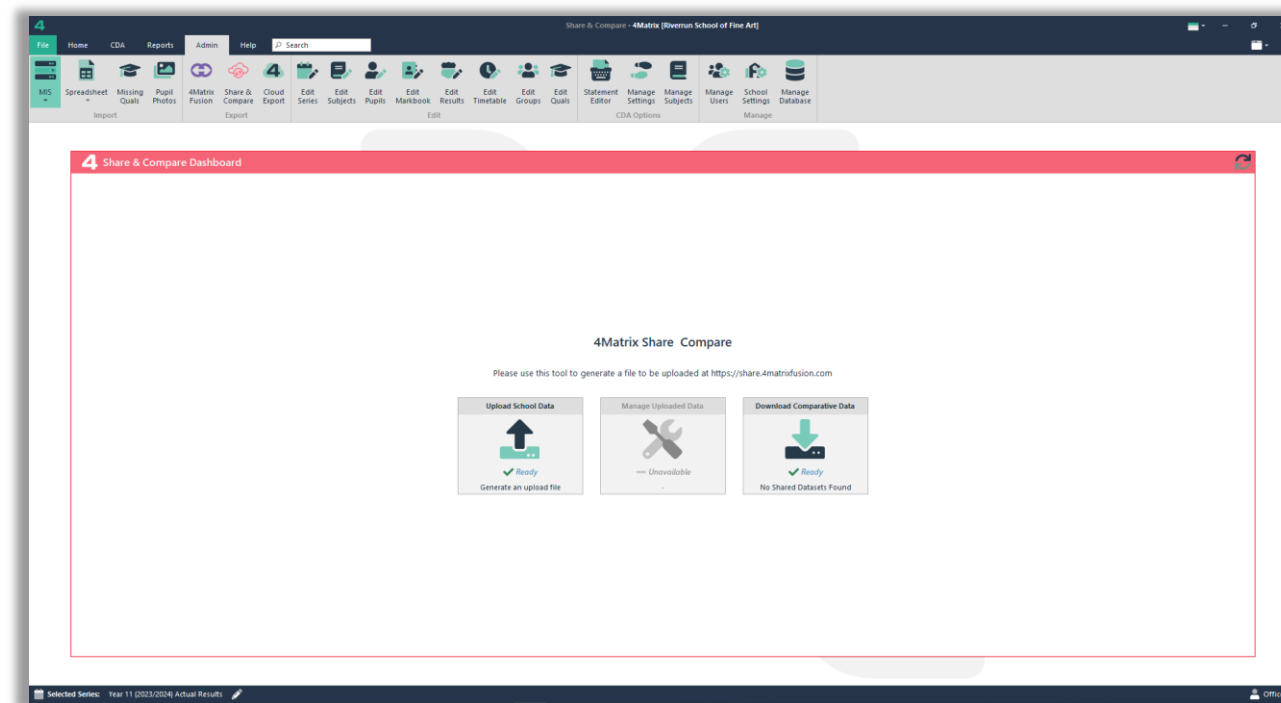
4

Share & Compare - 4Matrix [Riverrun School of Fine Art]

File Home CDA Reports Admin Help Search

MIS Spreadsheet Missing Quals Pupil Photos
Import

4Matrix Fusion Share & Compare Cloud Export
Export

Edit Series Edit Subjects Edit Pupils Edit Markbook Edit Results Edit Timetable Edit Groups Edit Quals
Edit

Statement Editor Manage Settings Manage Subjects
CDA Options

Manage Users School Settings Manage Database
Manage

Share & Compare Dashboard

4Matrix Share Compare

Please use this tool to generate a file to be uploaded at https://share.4matrixfusion.com

Upload School Data
Ready
Generate an upload file

Manage Uploaded Data
— Unavailable
-

Download Comparative Data
Ready
No Shared Datasets Found

Selected Series: Year 11 (2023/2024) Actual Results

Offic